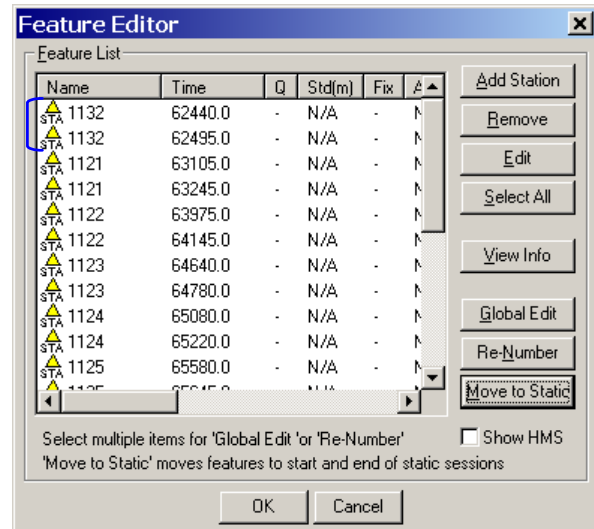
Feature Editor

Feature List

| Name | Time | Q | Std(m) | Fix | A |
|---|---|---|---|---|---|
| STA 1132 | 62440.0 | - | N/A | - | N |
| STA 1132 | 62495.0 | - | N/A | - | N |
| STA 1121 | 63105.0 | - | N/A | - | N |
| STA 1121 | 63245.0 | - | N/A | - | N |
| STA 1122 | 63975.0 | - | N/A | - | N |
| STA 1122 | 64145.0 | - | N/A | - | N |
| STA 1123 | 64640.0 | - | N/A | - | N |
| STA 1123 | 64780.0 | - | N/A | - | N |
| STA 1124 | 65080.0 | - | N/A | - | N |
| STA 1124 | 65220.0 | - | N/A | - | N |
| STA 1125 | 65580.0 | - | N/A | - | N |
| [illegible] | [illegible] | | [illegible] | | |

Add Station
Remove
Edit
Select All
View Info
Global Edit
Re-Number
Move to Static

Select multiple items for 'Global Edit 'or 'Re-Number'
'Move to Static' moves features to start and end of static sessions

Show HMS

OK
Cancel